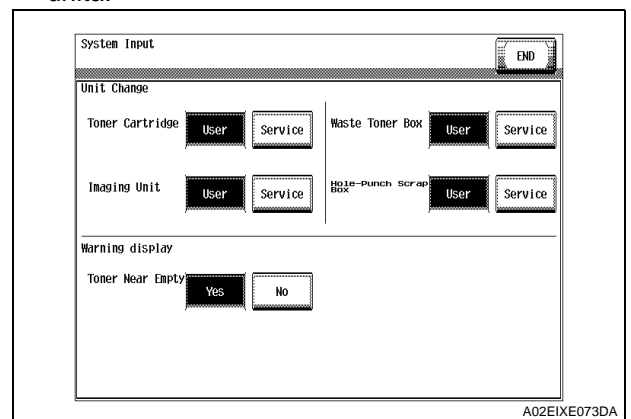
System Input

END

Unit Change

Toner Cartridge User Service

Waste Toner Box User Service

Imaging Unit User Service

Hole-Punch Scrap Box User Service

Warning display

Toner Near Empty Yes No

A02EIXE073DA